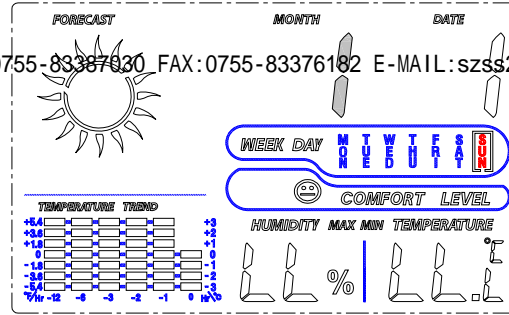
FORECAST MONTH DATE

0755-83387030 FAX:0755-83376182 E-MAIL:szss2

WEEK DAY MON TUE WED THU FRI SAT SUN

COMFORT LEVEL

TEMPERATURE TREND

HUMIDITY MAX MIN TEMPERATURE

+5.4 +3.6 +1.8 0 -1.8 -3.6 -5.4 °F/Hr

+3 +2 +1 0 -1 -2 -3 Hr °C

-12 -6 -3 -2 -1 0

LL % LL.L °C